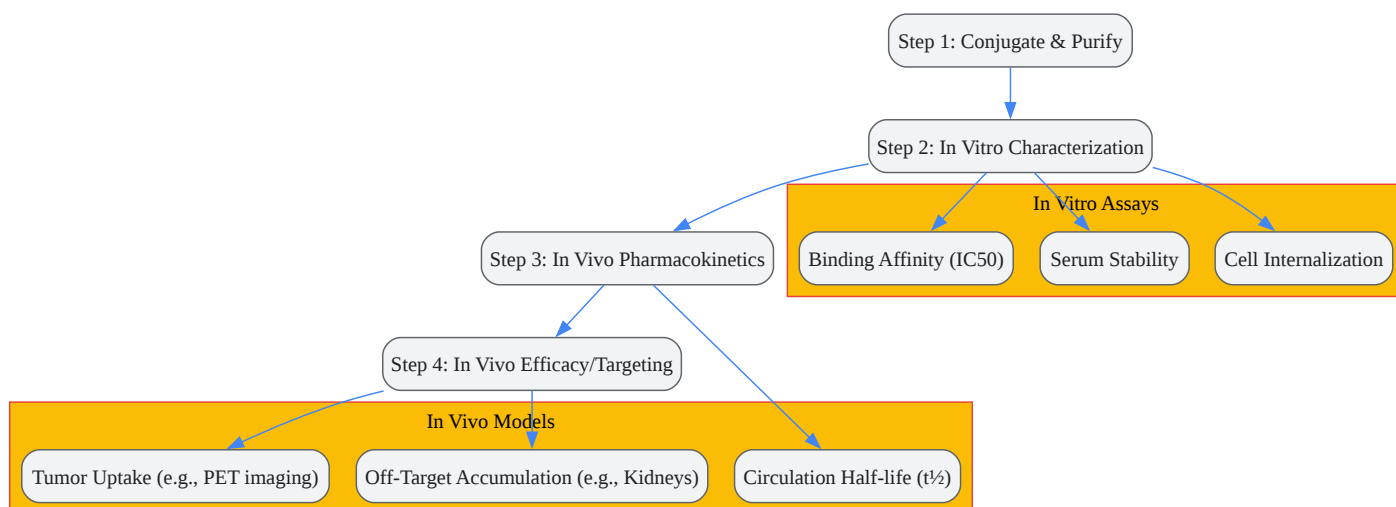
Step 1: Conjugate & Purify

Step 2: In Vitro Characterization

In Vitro Assays

Binding Affinity (IC50)

Serum Stability

Cell Internalization

Step 3: In Vivo Pharmacokinetics

Step 4: In Vivo Efficacy/Targeting

In Vivo Models

Tumor Uptake (e.g., PET imaging)

Off-Target Accumulation (e.g., Kidneys)

Circulation Half-life (t½)